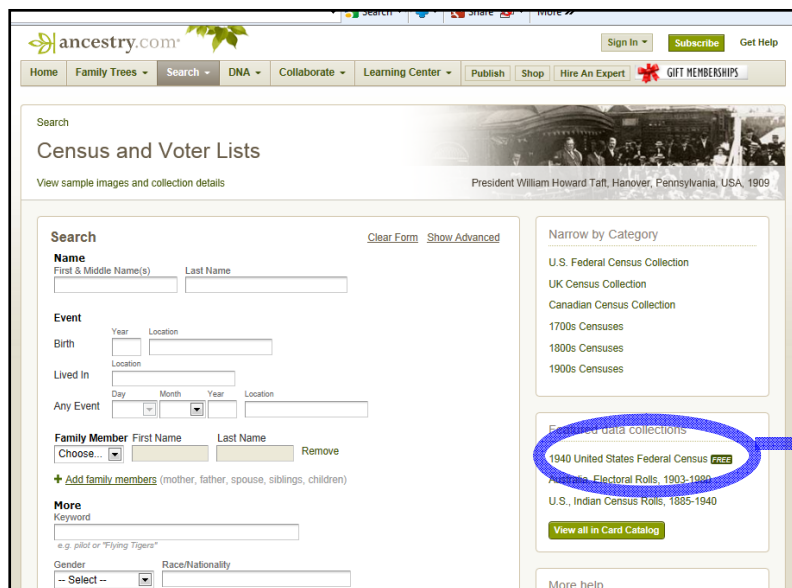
Search Share More »

ancestry.com

Sign In Subscribe Get Help

Home Family Trees Search DNA Collaborate Learning Center Publish Shop Hire An Expert GIFT MEMBERSHIPS

Search

Census and Voter Lists

View sample images and collection details

President William Howard Taft, Hanover, Pennsylvania, USA, 1909

Search

Clear Form Show Advanced

Name
First & Middle Name(s) Last Name

Event
Birth Year Location
Lived In Location
Any Event Day Month Year Location

Family Member First Name Last Name
Choose... Remove

+ Add family members (mother, father, spouse, siblings, children)

More
Keyword
e.g. pilot or "Flying Tigers"

Gender Race/Nationality
-- Select --

Narrow by Category

U.S. Federal Census Collection
UK Census Collection
Canadian Census Collection
1700s Censuses
1800s Censuses
1900s Censuses

Featured data collections

1940 United States Federal Census FREE
Australia, Electoral Rolls, 1903-1980
U.S., Indian Census Rolls, 1885-1940

View all in Card Catalog

More help